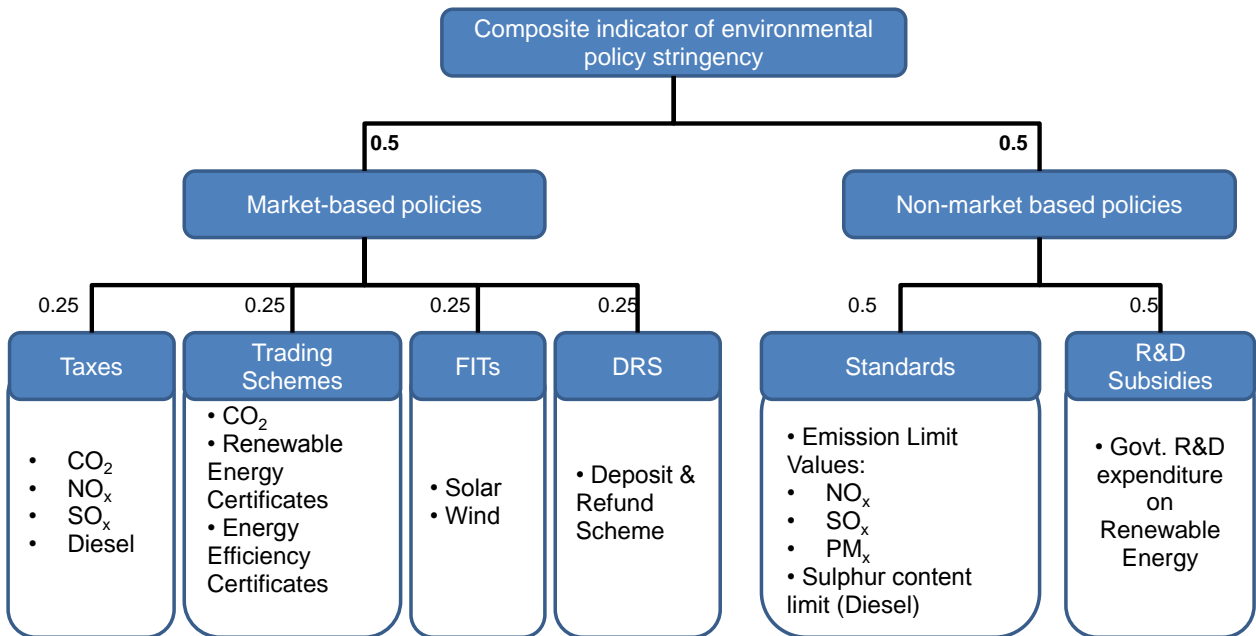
Composite indicator of environmental policy stringency

0.5

0.5

Market-based policies

Non-market based policies

0.25

0.25

0.25

0.25

0.5

0.5

Taxes

• $CO_2$
• $NO_x$
• $SO_x$
• Diesel

Trading Schemes

• $CO_2$
• Renewable Energy Certificates
• Energy Efficiency Certificates

FITs

• Solar
• Wind

DRS

• Deposit & Refund Scheme

Standards

• Emission Limit Values:
• $NO_x$
• $SO_x$
• $PM_x$
• Sulphur content limit (Diesel)

R&D Subsidies

• Govt. R&D expenditure on Renewable Energy